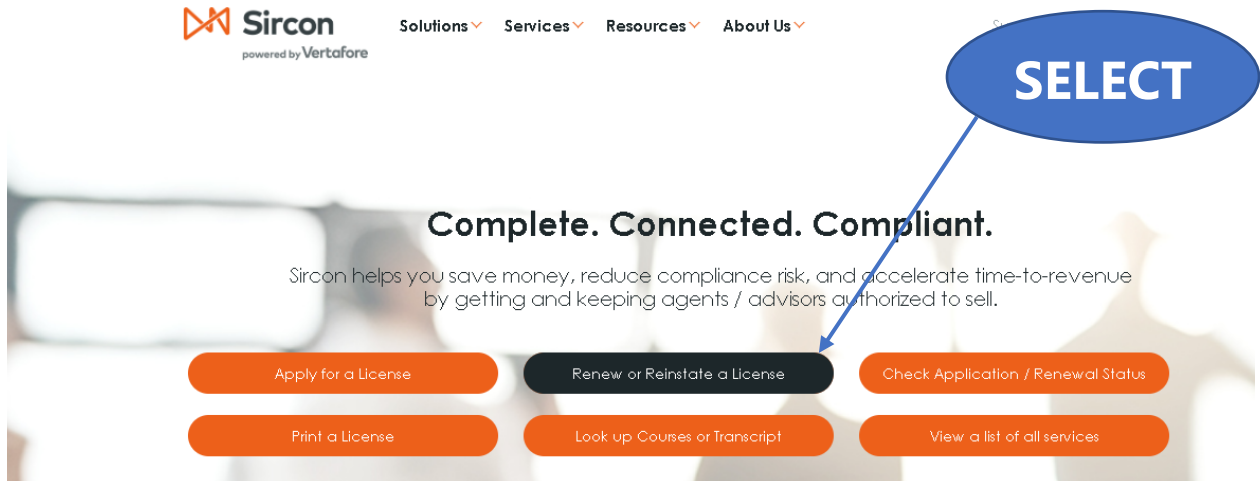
Sircon
powered by Vertafore

Solutions Services Resources About Us

SELECT

Complete. Connected. Compliant.

Sircon helps you save money, reduce compliance risk, and accelerate time-to-revenue by getting and keeping agents / advisors authorized to sell.

Apply for a License

Renew or Reinstate a License

Check Application / Renewal Status

Print a License

Look up Courses or Transcript

View a list of all services